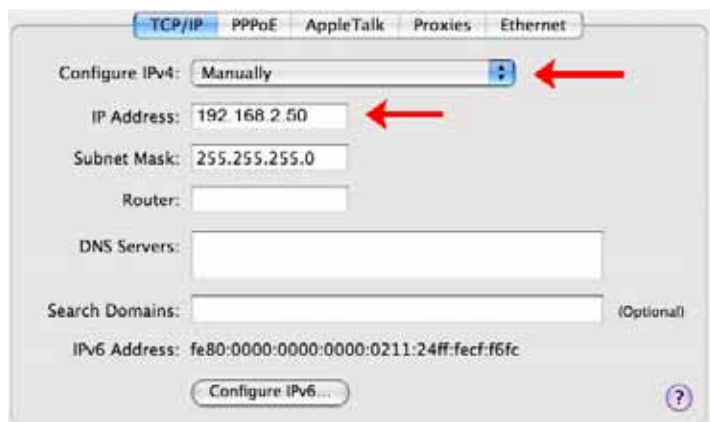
TCP/IP PPPoE AppleTalk Proxies Ethernet

Configure IPv4: Manually

IP Address: 192.168.2.50

Subnet Mask: 255.255.255.0

Router:

DNS Servers:

Search Domains: (Optional)

IPv6 Address: fe80:0000:0000:0000:0211:24ff:fecf:f6fc

Configure IPv6...

?